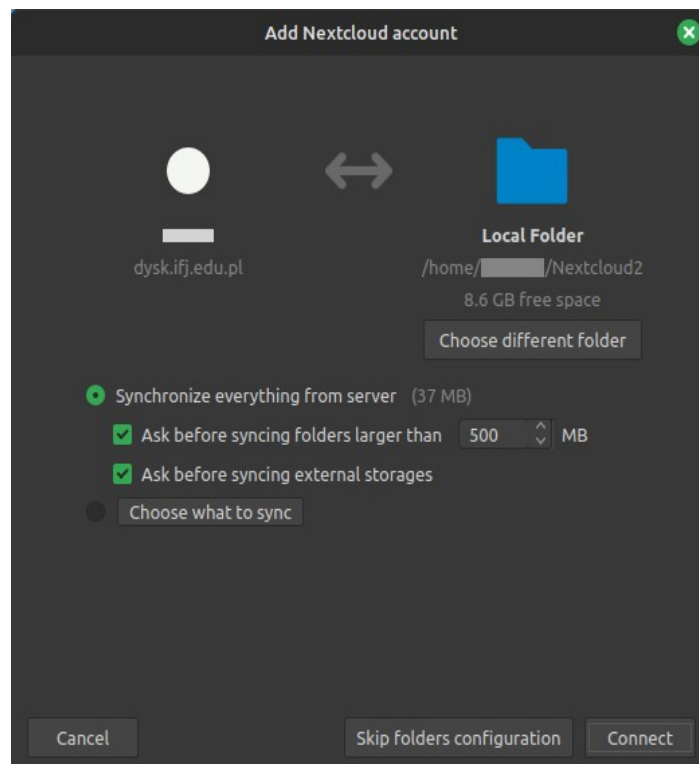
Add Nextcloud account

dysk.ifj.edu.pl

Local Folder
/home/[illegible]/Nextcloud2
8.6 GB free space
Choose different folder

Synchronize everything from server (37 MB)
Ask before syncing folders larger than 500 MB
Ask before syncing external storages
Choose what to sync

Cancel
Skip folders configuration
Connect